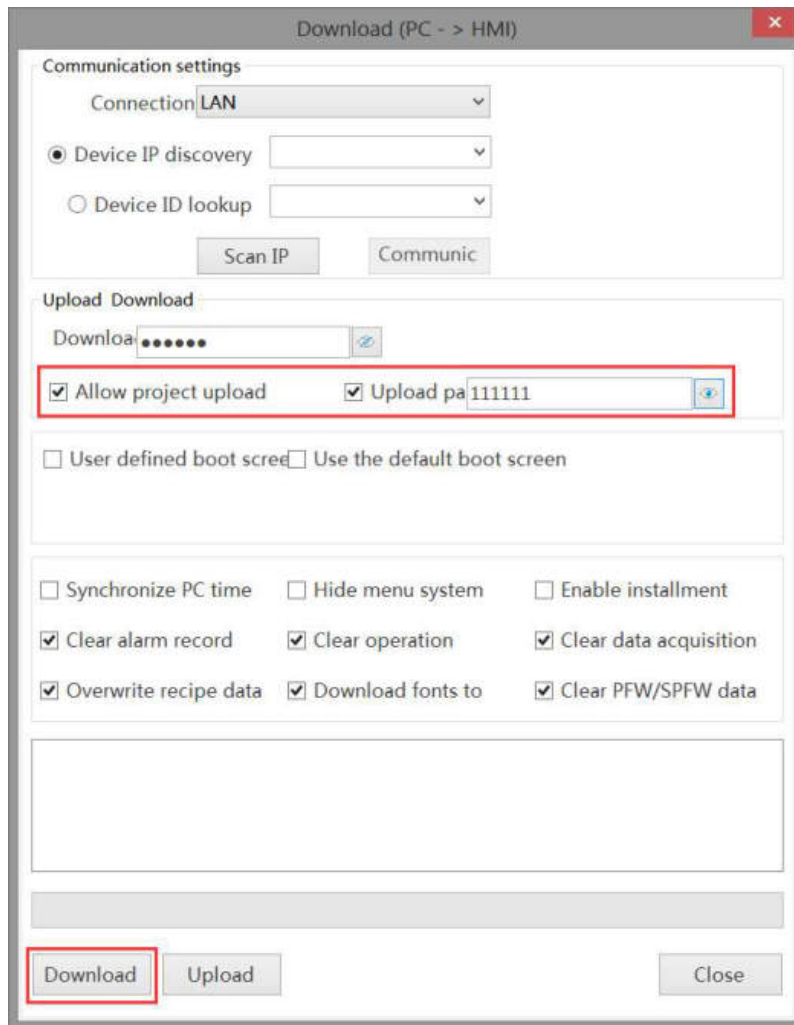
Download (PC - > HMI)

Communication settings

Connection LAN

Device IP discovery

Device ID lookup

Scan IP

Communic

Upload Download

Downloa ●●●●●●

Allow project upload

Upload pa 111111

User defined boot scree

Use the default boot screen

Synchronize PC time

Hide menu system

Enable installment

Clear alarm record

Clear operation

Clear data acquisition

Overwrite recipe data

Download fonts to

Clear PFW/SPFW data

Download

Upload

Close